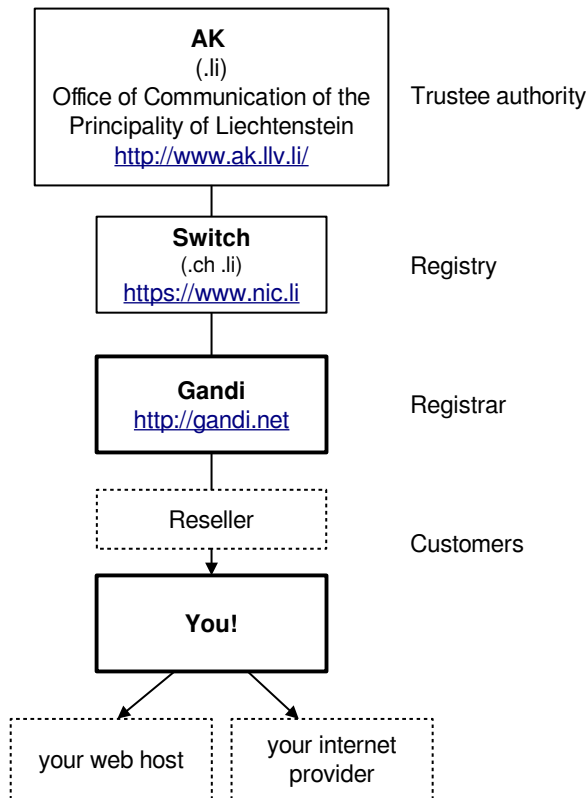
AK
(.li)
Office of Communication of the Principality of Liechtenstein
http://www.ak.llv.li/

Trustee authority

Switch
(.ch .li)
https://www.nic.li

Registry

Gandi
http://gandi.net

Registrar

Reseller

Customers

You!

your web host

your internet provider